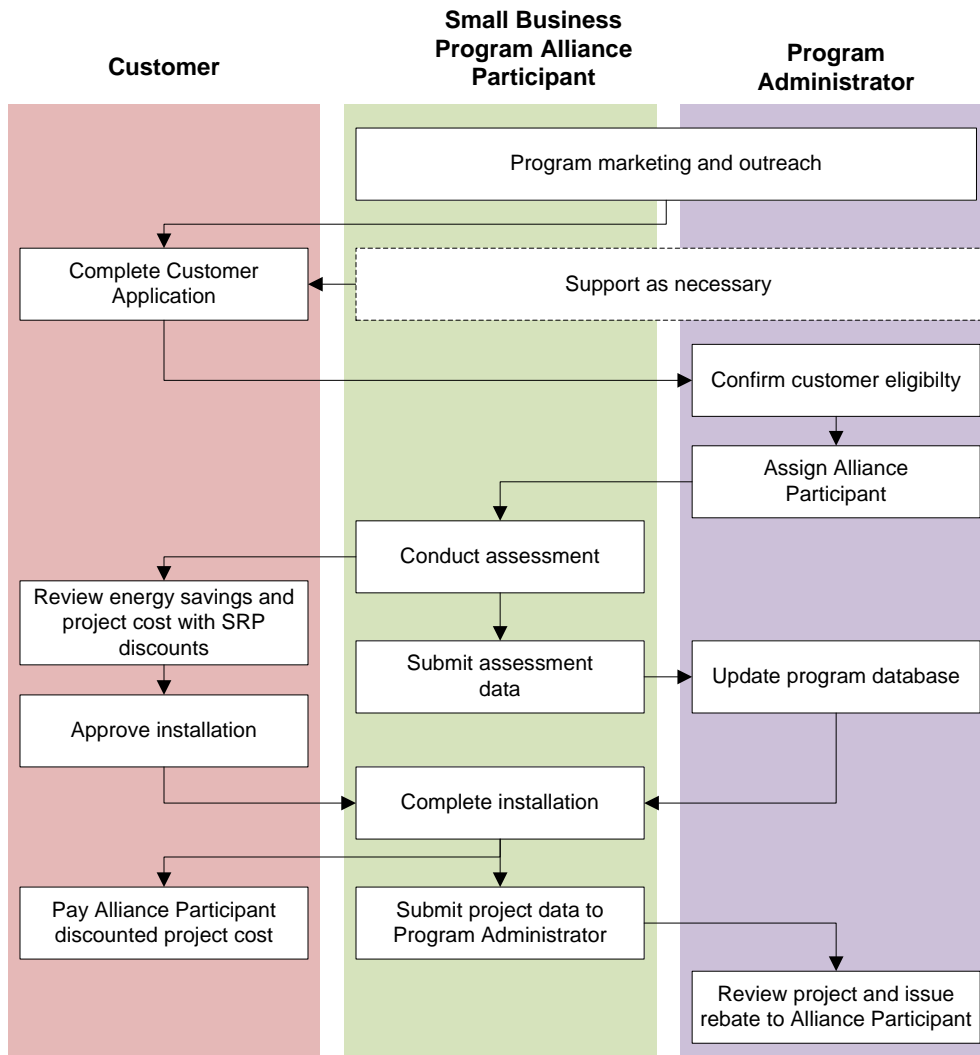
Customer

Small Business Program Alliance Participant

Program Administrator

Program marketing and outreach

Complete Customer Application

Support as necessary

Confirm customer eligibilty

Assign Alliance Participant

Conduct assessment

Review energy savings and project cost with SRP discounts

Submit assessment data

Update program database

Approve installation

Complete installation

Pay Alliance Participant discounted project cost

Submit project data to Program Administrator

Review project and issue rebate to Alliance Participant